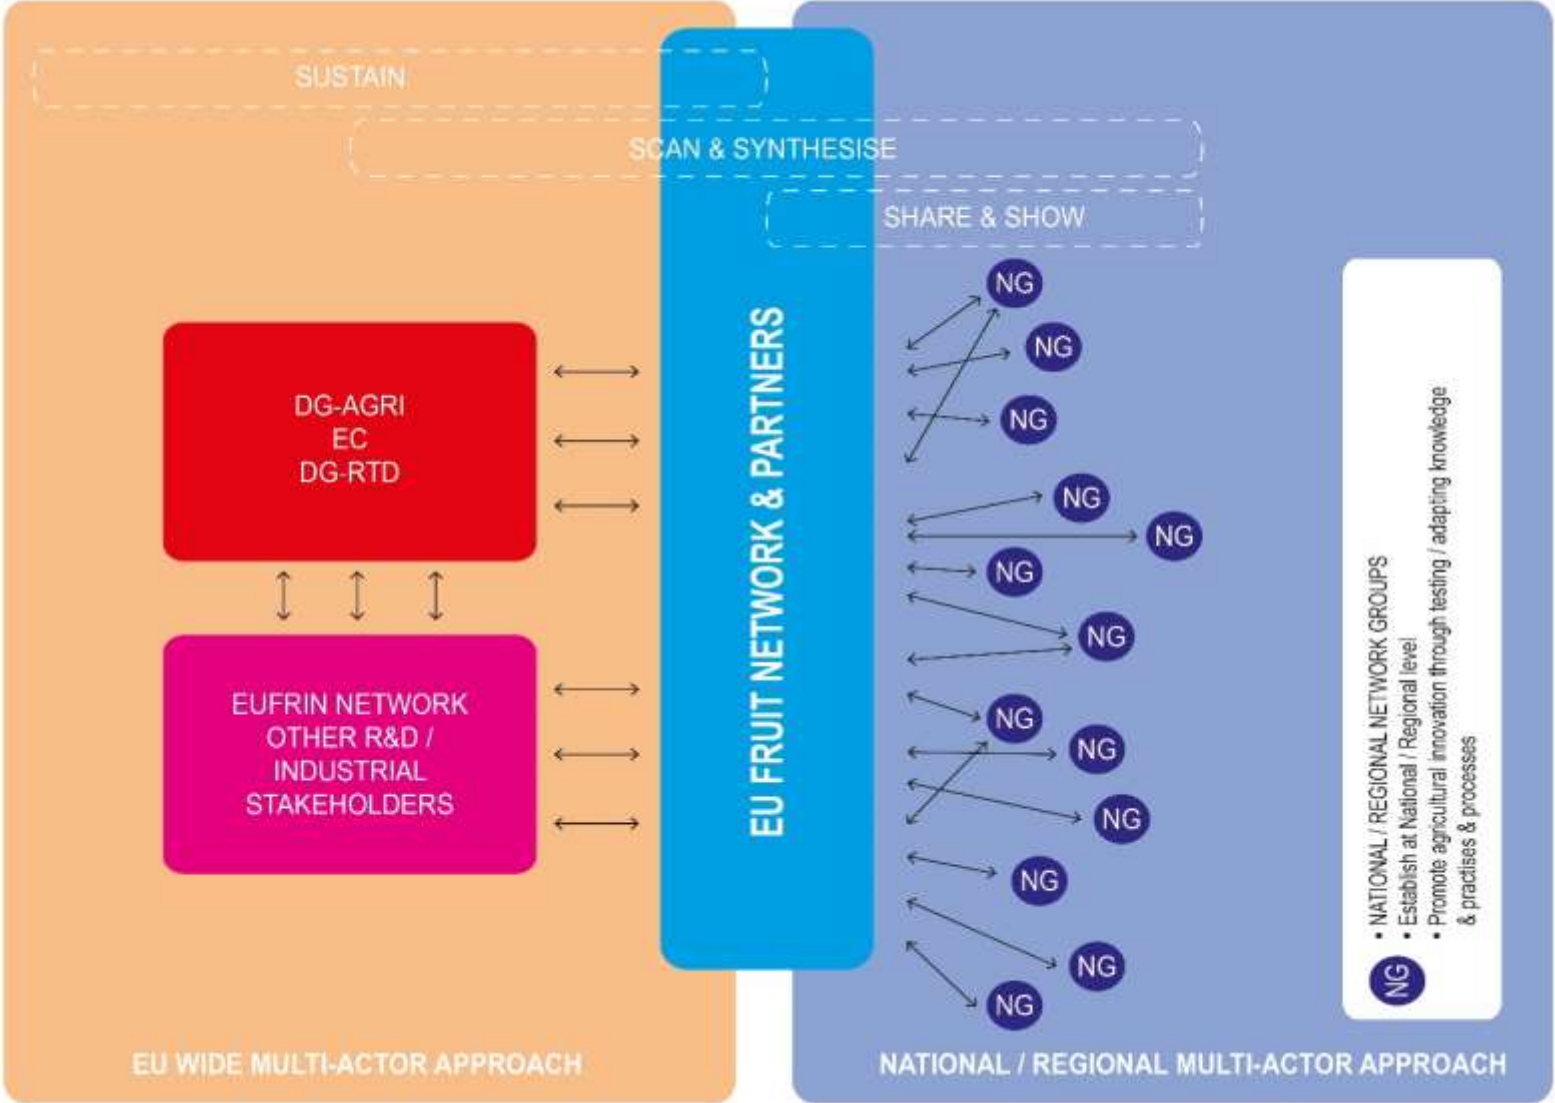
SUSTAIN

SCAN & SYNTHESISE

SHARE & SHOW

DG-AGRI
EC
DG-RTD

EUFRIN NETWORK
OTHER R&D /
INDUSTRIAL
STAKEHOLDERS

EU FRUIT NETWORK & PARTNERS

NG

NG

NG

NG

NG

NG

NG

NG

NG

NG

NG

NG

NG

NG

• NATIONAL / REGIONAL NETWORK GROUPS
• Establish at National / Regional level
• Promote agricultural innovation through testing / adapting knowledge & practises & processes

EU WIDE MULTI-ACTOR APPROACH

NATIONAL / REGIONAL MULTI-ACTOR APPROACH